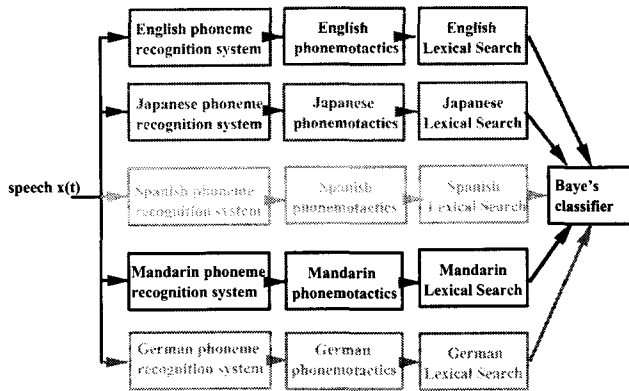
English phoneme recognition system

English phonemotactics

English Lexical Search

Japanese phoneme recognition system

Japanese phonemotactics

Japanese Lexical Search

speech x(t)

Spanish phoneme recognition system

Spanish phonemotactics

Spanish Lexical Search

Baye's classifier

Mandarin phoneme recognition system

Mandarin phonemotactics

Mandarin Lexical Search

German phoneme recognition system

German phonemotactics

German Lexical Search